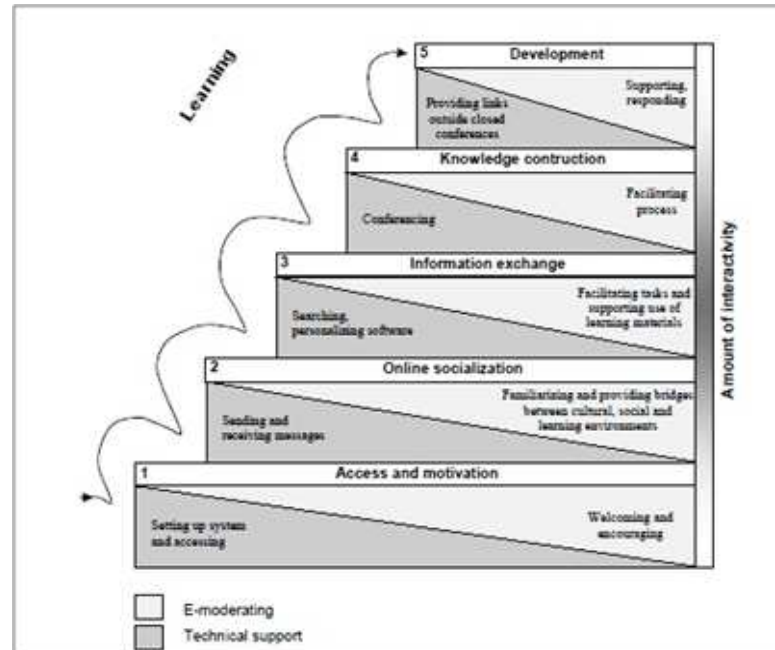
Learning

5 Development

Providing links outside closed conferences

Supporting, responding

4 Knowledge contruction

Conferencing

Facilitating process

3 Information exchange

Searching, personalising software

Facilitating tasks and supporting use of learning materials

2 Online socialization

Sending and receiving messages

Familiarising and providing bridges between cultural, social and learning environments

1 Access and motivation

Setting up system and accessing

Welcoming and encouraging

Amount of interactivity

E-moderating

Technical support